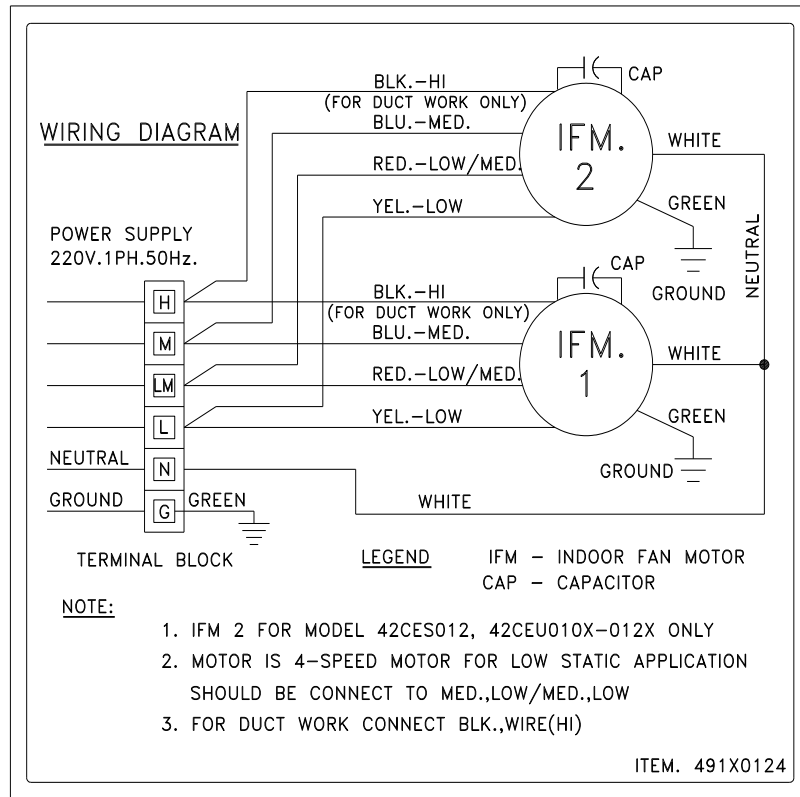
WIRING DIAGRAM

BLK.-HI
(FOR DUCT WORK ONLY)
BLU.-MED.
RED.-LOW/MED.
YEL.-LOW

CAP

IFM.
2

WHITE

GREEN

GROUND

NEUTRAL

POWER SUPPLY
220V.1PH.50Hz.

H
M
LM
L
N
G

BLK.-HI
(FOR DUCT WORK ONLY)
BLU.-MED.
RED.-LOW/MED.
YEL.-LOW

CAP

IFM.
1

WHITE

GREEN

GROUND

NEUTRAL
GROUND
GREEN
WHITE

TERMINAL BLOCK

LEGEND IFM - INDOOR FAN MOTOR
CAP - CAPACITOR

NOTE:
1. IFM 2 FOR MODEL 42CES012, 42CEU010X-012X ONLY
2. MOTOR IS 4-SPEED MOTOR FOR LOW STATIC APPLICATION SHOULD BE CONNECT TO MED.,LOW/MED.,LOW
3. FOR DUCT WORK CONNECT BLK.,WIRE(HI)

ITEM. 491X0124